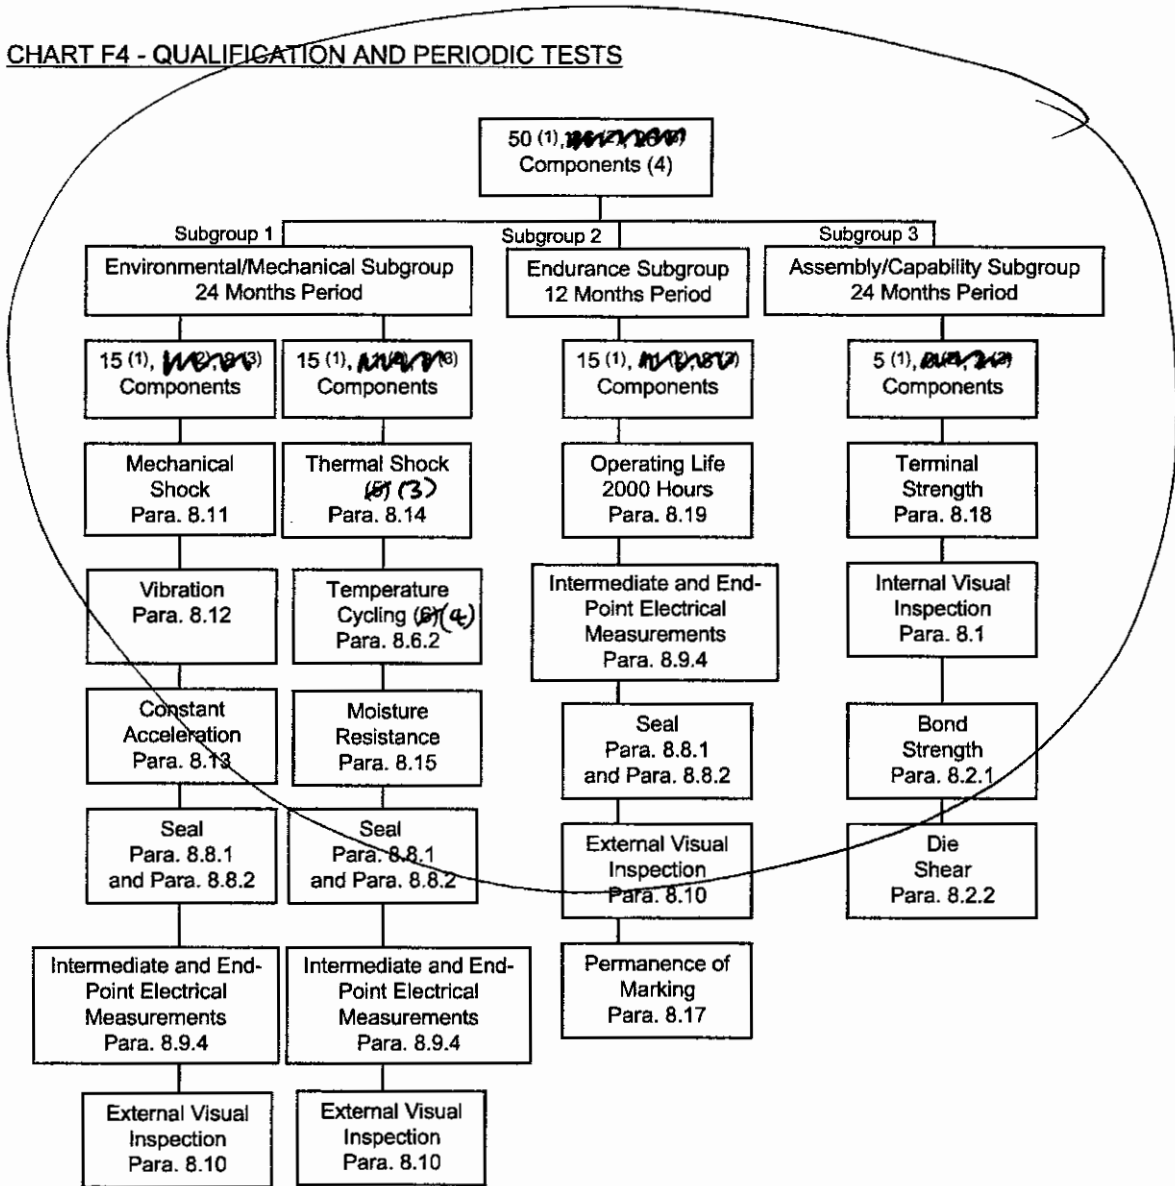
CHART F4 - QUALIFICATION AND PERIODIC TESTS

50 (1), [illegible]
Components (4)

Subgroup 1
Environmental/Mechanical Subgroup
24 Months Period

Subgroup 2
Endurance Subgroup
12 Months Period

Subgroup 3
Assembly/Capability Subgroup
24 Months Period

15 (1), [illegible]
Components

15 (1), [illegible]
Components

15 (1), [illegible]
Components

5 (1), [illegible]
Components

Mechanical Shock
Para. 8.11

Thermal Shock
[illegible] (3)
Para. 8.14

Operating Life
2000 Hours
Para. 8.19

Terminal Strength
Para. 8.18

Vibration
Para. 8.12

Temperature Cycling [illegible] (4)
Para. 8.6.2

Intermediate and End-Point Electrical Measurements
Para. 8.9.4

Internal Visual Inspection
Para. 8.1

Constant Acceleration
Para. 8.13

Moisture Resistance
Para. 8.15

Seal
Para. 8.8.1
and Para. 8.8.2

Bond Strength
Para. 8.2.1

Seal
Para. 8.8.1
and Para. 8.8.2

Seal
Para. 8.8.1
and Para. 8.8.2

External Visual Inspection
Para. 8.10

Die Shear
Para. 8.2.2

Intermediate and End-Point Electrical Measurements
Para. 8.9.4

Intermediate and End-Point Electrical Measurements
Para. 8.9.4

Permanence of Marking
Para. 8.17

External Visual Inspection
Para. 8.10

External Visual Inspection
Para. 8.10